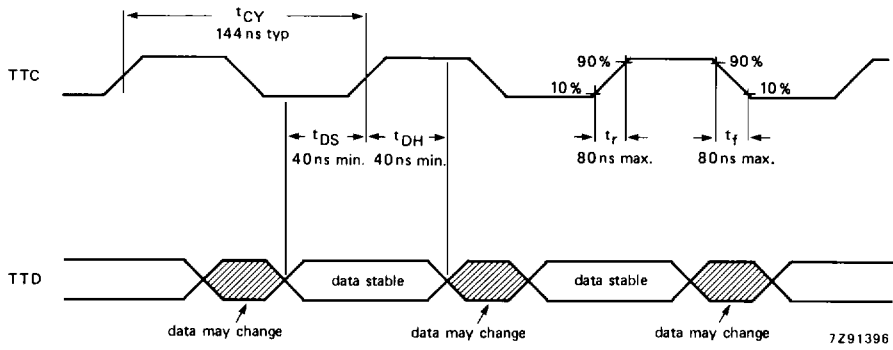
$t_{CY}$
144 ns typ

TTC

90 %
90 %
10 %
10 %

$t_{DS}$
40 ns min.
$t_{DH}$
40 ns min.

$t_r$
80 ns max.
$t_f$
80 ns max.

TTD

data stable
data stable

data may change
data may change
data may change

7Z91396